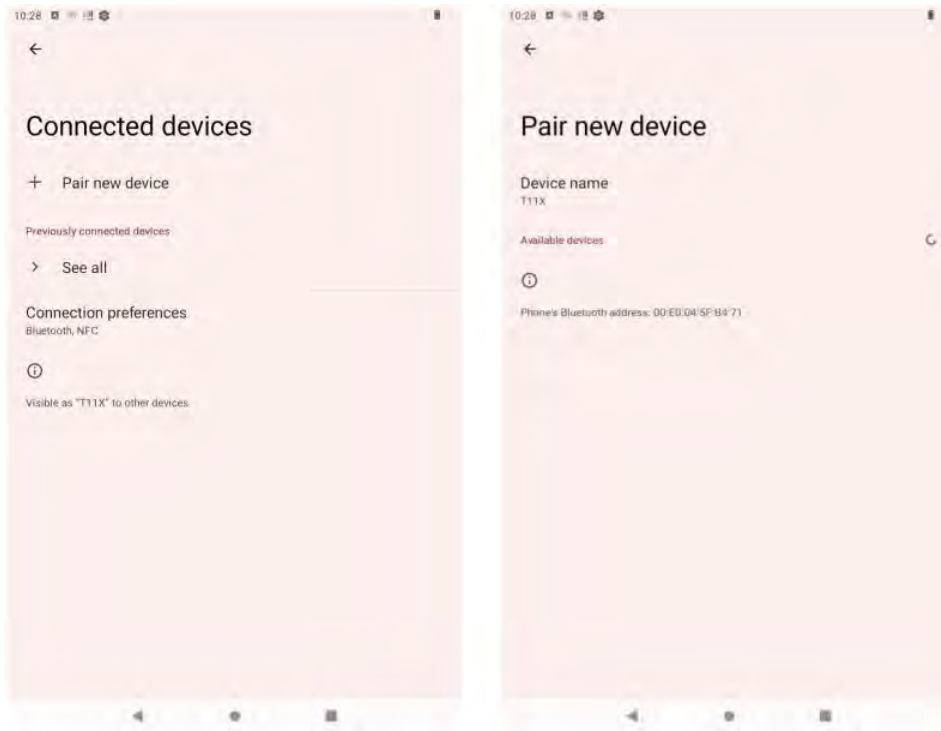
10:28

Connected devices

+ Pair new device

Previously connected devices

> See all

Connection preferences
Bluetooth, NFC

Visible as "T11X" to other devices

10:28

Pair new device

Device name
T11X

Available devices

Phone's Bluetooth address: 00:E0:04:5F:B4:71